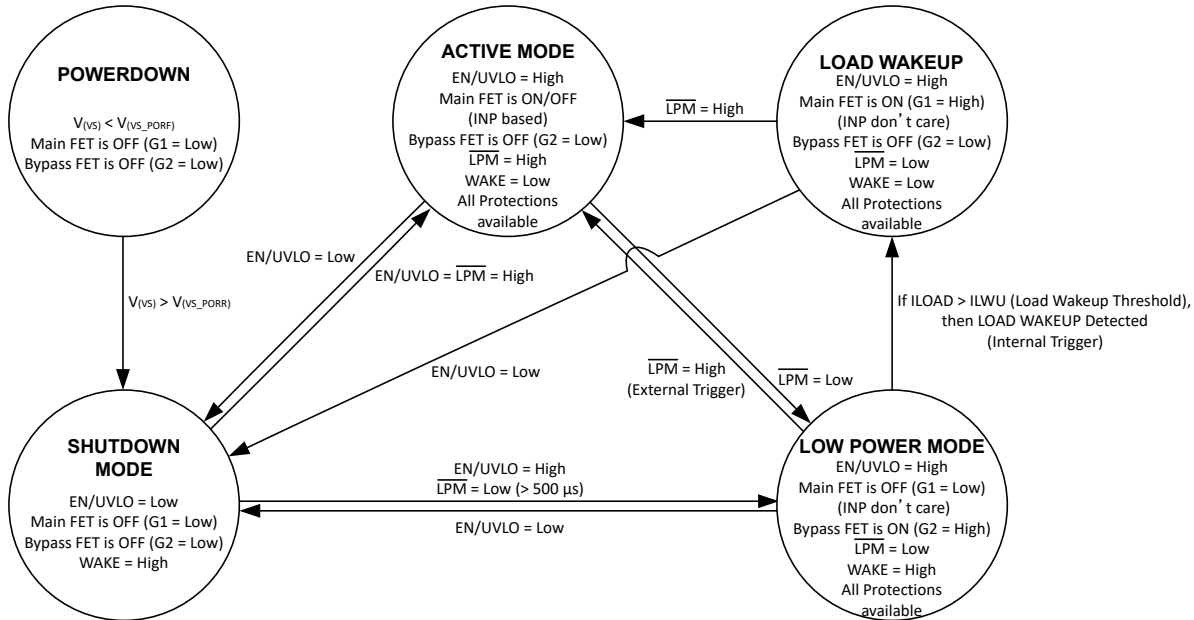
POWERDOWN

$V_{(VS)} < V_{(VS\_PORF)}$
Main FET is OFF (G1 = Low)
Bypass FET is OFF (G2 = Low)

ACTIVE MODE
EN/UVLO = High
Main FET is ON/OFF
(INP based)
Bypass FET is OFF (G2 = Low)
$\overline{LPM}$ = High
WAKE = Low
All Protections
available

LOAD WAKEUP
EN/UVLO = High
Main FET is ON (G1 = High)
(INP don't care)
Bypass FET is OFF (G2 = Low)
$\overline{LPM}$ = Low
WAKE = Low
All Protections
available

$\overline{LPM}$ = High

EN/UVLO = Low

EN/UVLO = $\overline{LPM}$ = High

$V_{(VS)} > V_{(VS\_PORR)}$

EN/UVLO = Low

If ILOAD > ILWU (Load Wakeup Threshold), then LOAD WAKEUP Detected (Internal Trigger)

$\overline{LPM}$ = High
(External Trigger)

$\overline{LPM}$ = Low

SHUTDOWN
MODE
EN/UVLO = Low
Main FET is OFF (G1 = Low)
Bypass FET is OFF (G2 = Low)
WAKE = High

EN/UVLO = High
$\overline{LPM}$ = Low (> 500 µs)

EN/UVLO = Low

LOW POWER MODE
EN/UVLO = High
Main FET is OFF (G1 = Low)
(INP don't care)
Bypass FET is ON (G2 = High)
$\overline{LPM}$ = Low
WAKE = High
All Protections
available